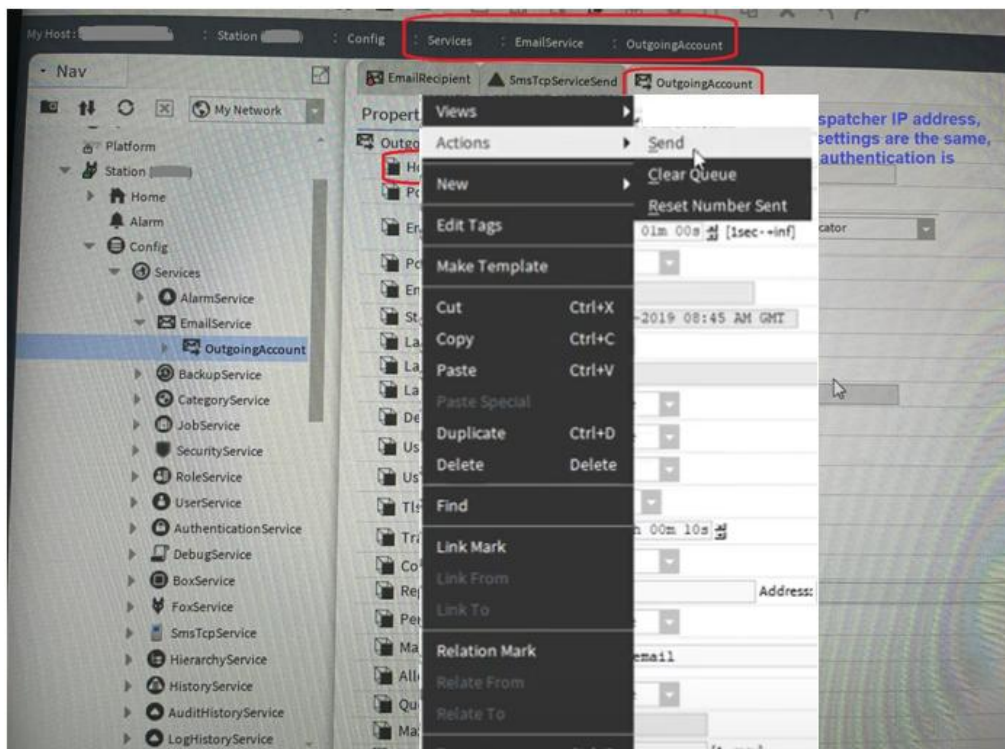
My Host : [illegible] : Station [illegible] : Config : Services : EmailService : OutgoingAccount

Nav

My Network

Platform
Station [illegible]
Home
Alarm
Config
Services
AlarmService
EmailService
OutgoingAccount
BackupService
CategoryService
JobService
SecurityService
RoleService
UserService
AuthenticationService
DebugService
BoxService
FoxService
SmsTcpService
HierarchyService
HistoryService
AuditHistoryService
LogHistoryService

EmailRecipient SmsTcpServiceSend OutgoingAccount

Propert
Outgo
Ho
Po
En
Po
En
St
La
La
La
De
Us
Us
Tls
Tra
Co
Re
Pe
Ma
All
Qu
Ma

Views
Actions
New
Edit Tags
Make Template
Cut Ctrl+X
Copy Ctrl+C
Paste Ctrl+V
Paste Special
Duplicate Ctrl+D
Delete Delete
Find
Link Mark
Link From
Link To
Relation Mark
Relate From
Relate To

Send
Clear Queue
Reset Number Sent

spatcher IP address,
settings are the same,
authentication is

01m 00s [1sec-+inf]
cator
-2019 08:45 AM GMT
h 00m 10s
Address:
email